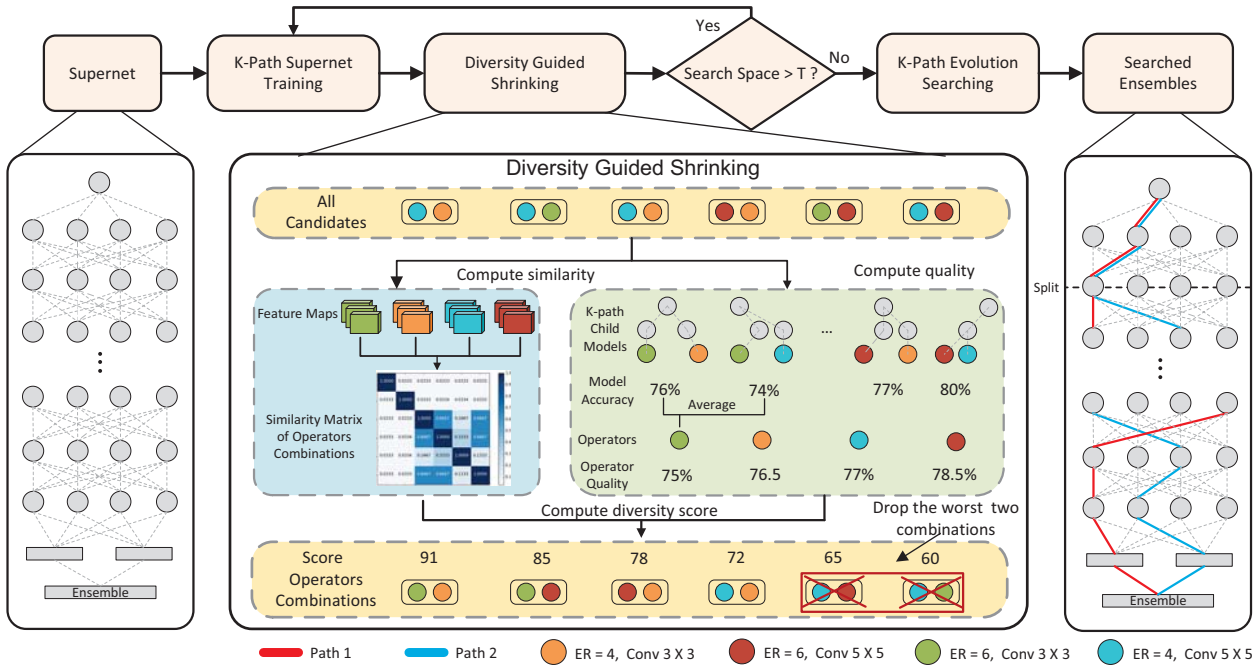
Supernet

K-Path Supernet Training

Diversity Guided Shrinking

Yes

Search Space > T ?

No

K-Path Evolution Searching

Searched Ensembles

Diversity Guided Shrinking

All Candidates

Compute similarity

Compute quality

Feature Maps

Similarity Matrix of Operators Combinations

K-path Child Models

...

Model Accuracy

76%

74%

77%

80%

Average

Operators

Operator Quality

75%

76.5

77%

78.5%

Compute diversity score

Drop the worst two combinations

Score Operators Combinations

91

85

78

72

65

60

Split

Ensemble

Ensemble

Path 1

Path 2

ER = 4, Conv 3 X 3

ER = 6, Conv 5 X 5

ER = 6, Conv 3 X 3

ER = 4, Conv 5 X 5